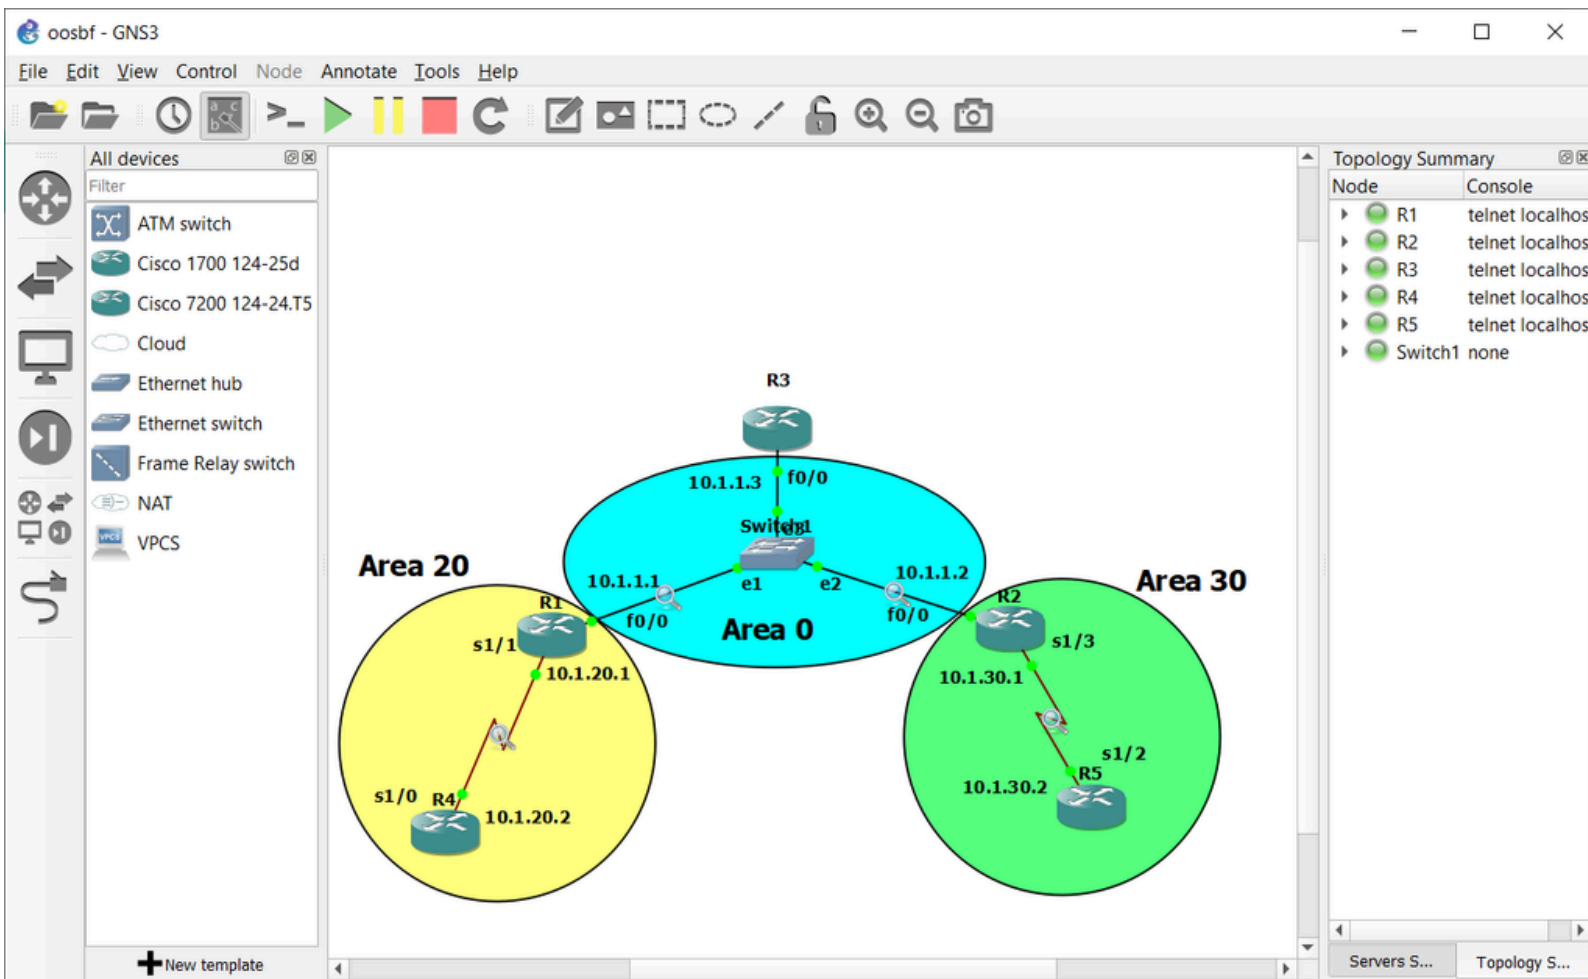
oosbf - GNS3

File Edit View Control Node Annotate Tools Help

All devices

Filter

ATM switch
Cisco 1700 124-25d
Cisco 7200 124-24.T5
Cloud
Ethernet hub
Ethernet switch
Frame Relay switch
NAT
VPCS

New template

R3
10.1.1.3 f0/0
Switch1
e3
10.1.1.1 e1 e2 10.1.1.2
Area 20
R1
f0/0
Area 0
f0/0
R2
Area 30
s1/1
10.1.20.1
s1/3
10.1.30.1
s1/2
R5
10.1.30.2
s1/0 R4
10.1.20.2

Topology Summary

| Node | Console |
|---|---|
| R1 | telnet localhos |
| R2 | telnet localhos |
| R3 | telnet localhos |
| R4 | telnet localhos |
| R5 | telnet localhos |
| Switch1 | none |

Servers S... Topology S...